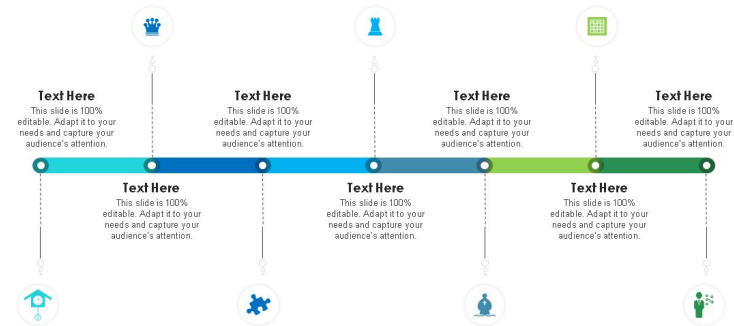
Text Here
This slide is 100% editable. Adapt it to your needs and capture your audience's attention.

Text Here
This slide is 100% editable. Adapt it to your needs and capture your audience's attention.

Text Here
This slide is 100% editable. Adapt it to your needs and capture your audience's attention.

Text Here
This slide is 100% editable. Adapt it to your needs and capture your audience's attention.

Text Here
This slide is 100% editable. Adapt it to your needs and capture your audience's attention.

Text Here
This slide is 100% editable. Adapt it to your needs and capture your audience's attention.

Text Here
This slide is 100% editable. Adapt it to your needs and capture your audience's attention.